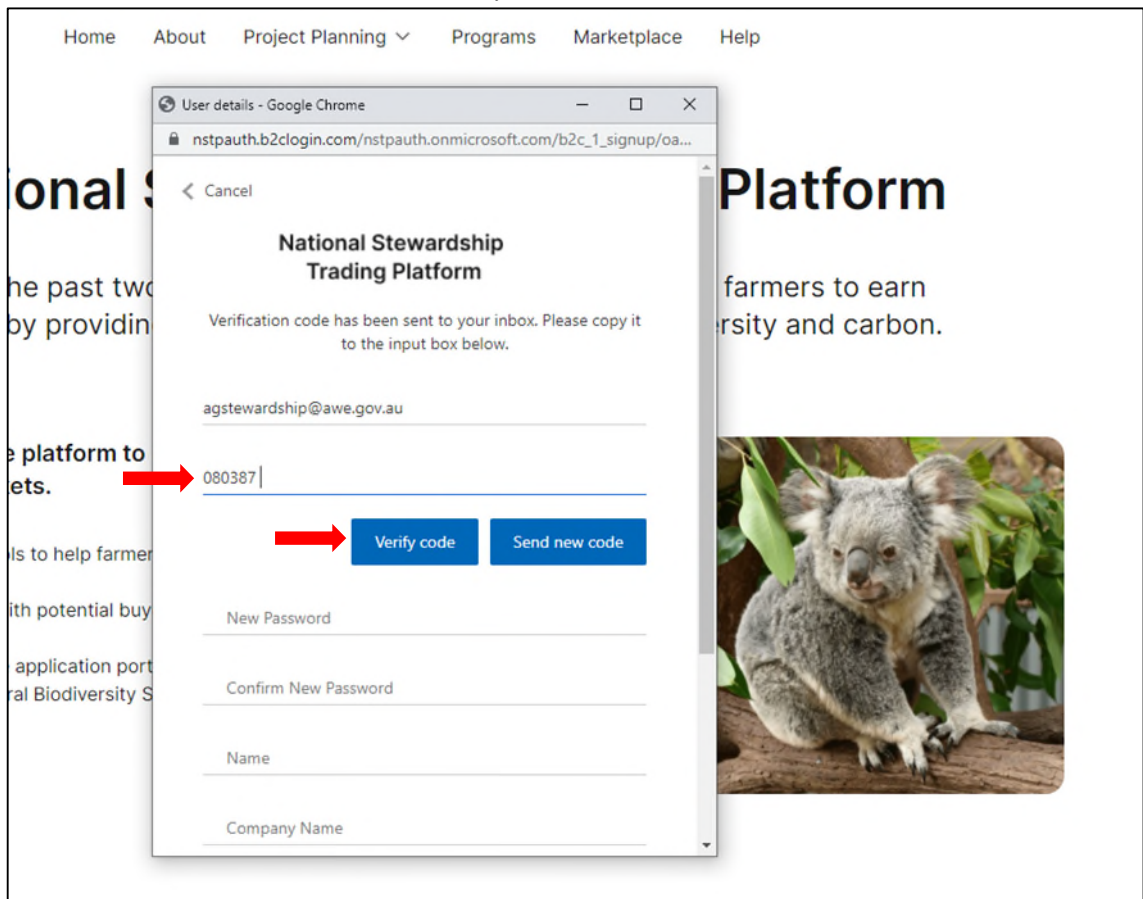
Home About Project Planning Programs Marketplace Help

User details - Google Chrome

nstpauth.b2clogin.com/nstpauth.onmicrosoft.com/b2c_1_signup/oa...

ional S

Platform

he past two

by providin

farmers to earn

rsity and carbon.

e platform to

ets.

ls to help farmer

ith potential buy

application port

ral Biodiversity S

< Cancel

National Stewardship Trading Platform

Verification code has been sent to your inbox. Please copy it to the input box below.

agstewardship@awe.gov.au

080387

Verify code

Send new code

New Password

Confirm New Password

Name

Company Name